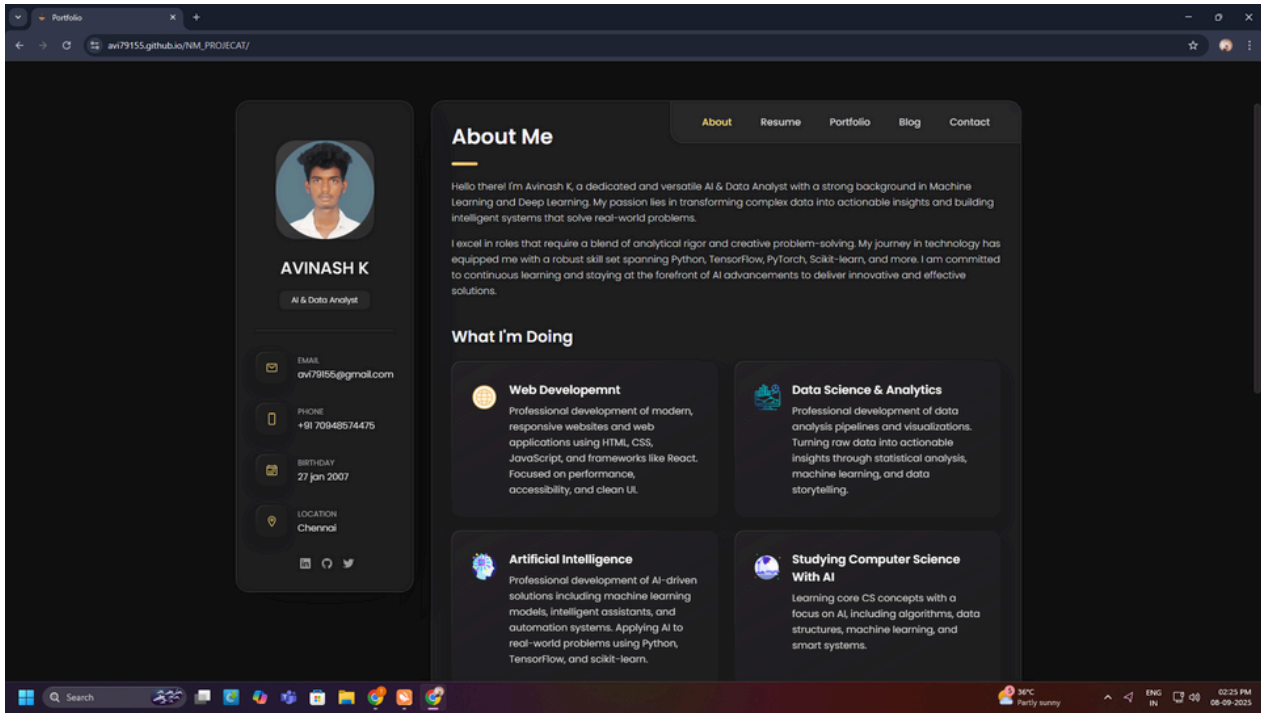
Portfolio
avi79155.github.io/NM_PROJECAT/

AVINASH K
AI & Data Analyst

EMAIL
avi79155@gmail.com

PHONE
+91 70948574475

BIRTHDAY
27 jan 2007

LOCATION
Chennai

About Resume Portfolio Blog Contact

About Me

Hello there! I'm Avinash K, a dedicated and versatile AI & Data Analyst with a strong background in Machine Learning and Deep Learning. My passion lies in transforming complex data into actionable insights and building intelligent systems that solve real-world problems.

I excel in roles that require a blend of analytical rigor and creative problem-solving. My journey in technology has equipped me with a robust skill set spanning Python, TensorFlow, PyTorch, Scikit-learn, and more. I am committed to continuous learning and staying at the forefront of AI advancements to deliver innovative and effective solutions.

What I'm Doing

Web Developemnt
Professional development of modern, responsive websites and web applications using HTML, CSS, JavaScript, and frameworks like React. Focused on performance, accessibility, and clean UI.

Data Science & Analytics
Professional development of data analysis pipelines and visualizations. Turning raw data into actionable insights through statistical analysis, machine learning, and data storytelling.

Artificial Intelligence
Professional development of AI-driven solutions including machine learning models, intelligent assistants, and automation systems. Applying AI to real-world problems using Python, TensorFlow, and scikit-learn.

Studying Computer Science With AI
Learning core CS concepts with a focus on AI, including algorithms, data structures, machine learning, and smart systems.

Search
36°C Partly sunny
ENG IN
02:25 PM 08-09-2025